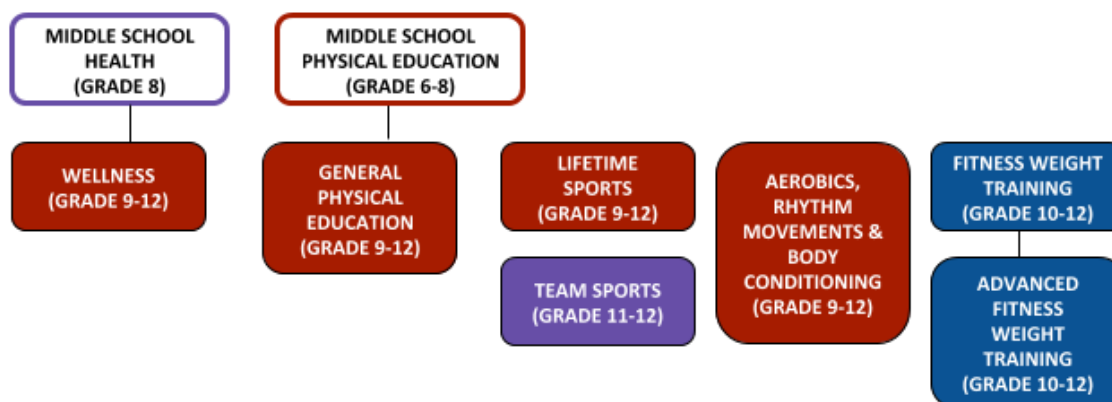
MIDDLE SCHOOL HEALTH (GRADE 8)

MIDDLE SCHOOL PHYSICAL EDUCATION (GRADE 6-8)

WELLNESS (GRADE 9-12)

GENERAL PHYSICAL EDUCATION (GRADE 9-12)

LIFETIME SPORTS (GRADE 9-12)

TEAM SPORTS (GRADE 11-12)

AEROBICS, RHYTHM MOVEMENTS & BODY CONDITIONING (GRADE 9-12)

FITNESS WEIGHT TRAINING (GRADE 10-12)

ADVANCED FITNESS WEIGHT TRAINING (GRADE 10-12)